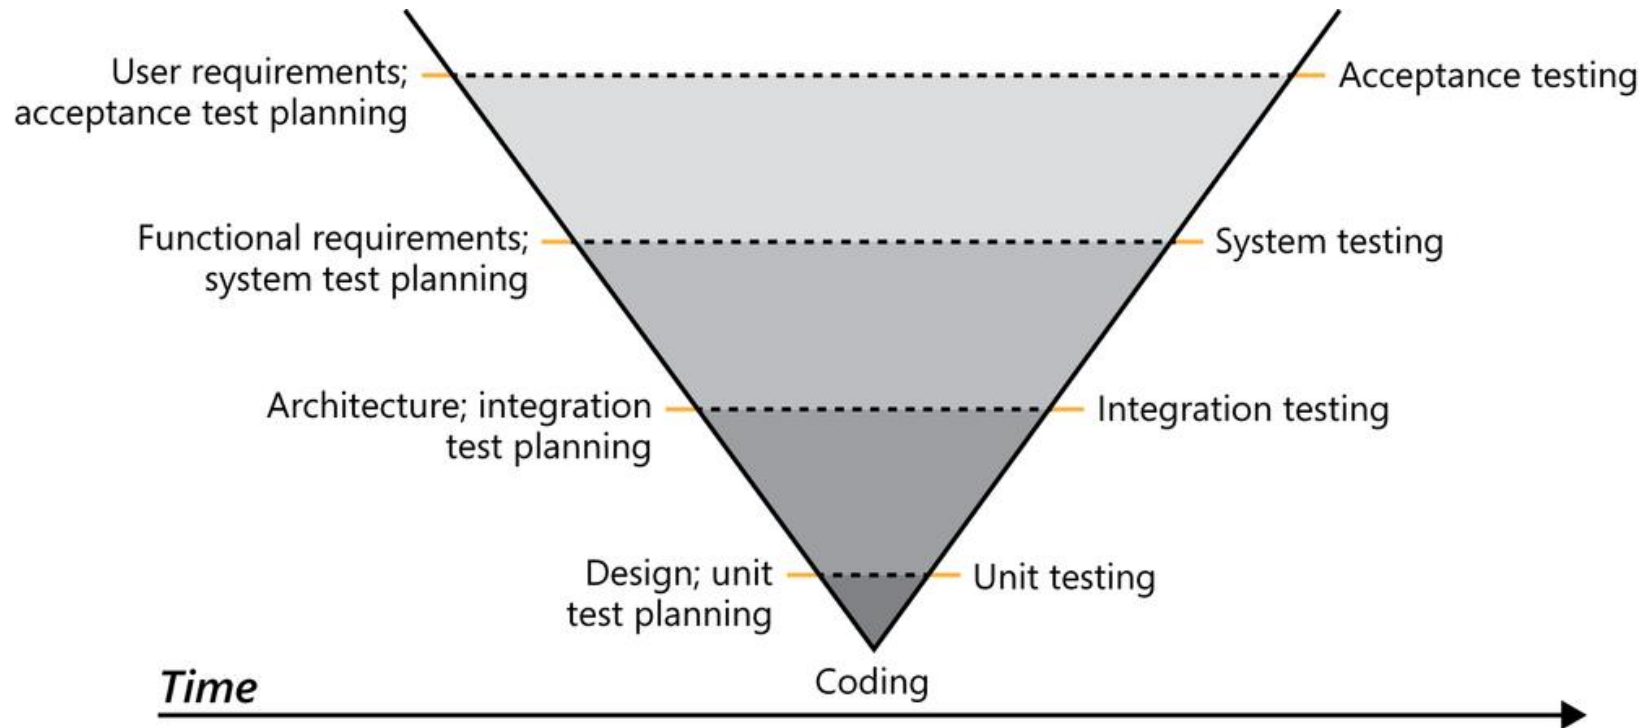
User requirements; acceptance test planning

Acceptance testing

Functional requirements; system test planning

System testing

Architecture; integration test planning

Integration testing

Design; unit test planning

Unit testing

Coding

Time